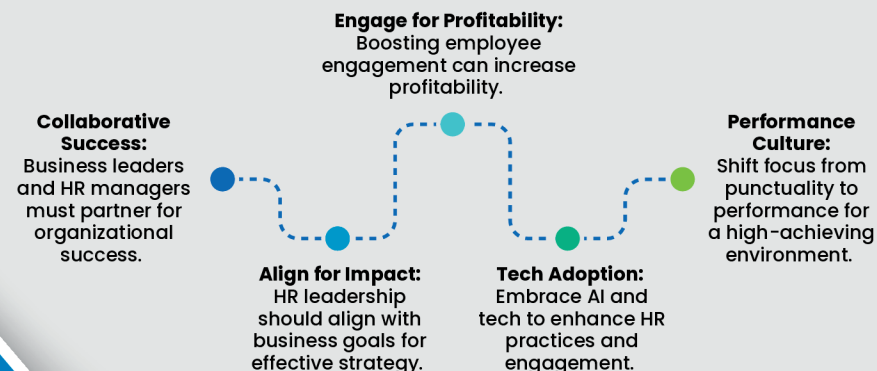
Engage for Profitability:
Boosting employee engagement can increase profitability.

Collaborative Success:
Business leaders and HR managers must partner for organizational success.

Align for Impact:
HR leadership should align with business goals for effective strategy.

Tech Adoption:
Embrace AI and tech to enhance HR practices and engagement.

Performance Culture:
Shift focus from punctuality to performance for a high-achieving environment.